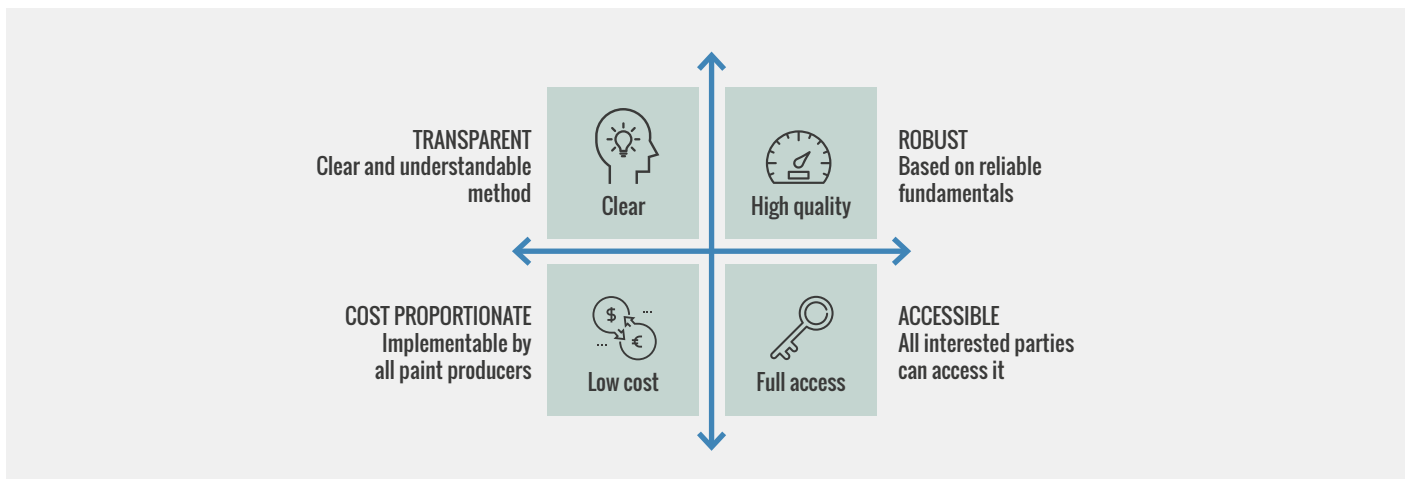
TRANSPARENT
Clear and understandable method

Clear

High quality

ROBUST
Based on reliable fundamentals

COST PROPORTIONATE
Implementable by all paint producers

$ €

Low cost

Full access

ACCESSIBLE
All interested parties can access it